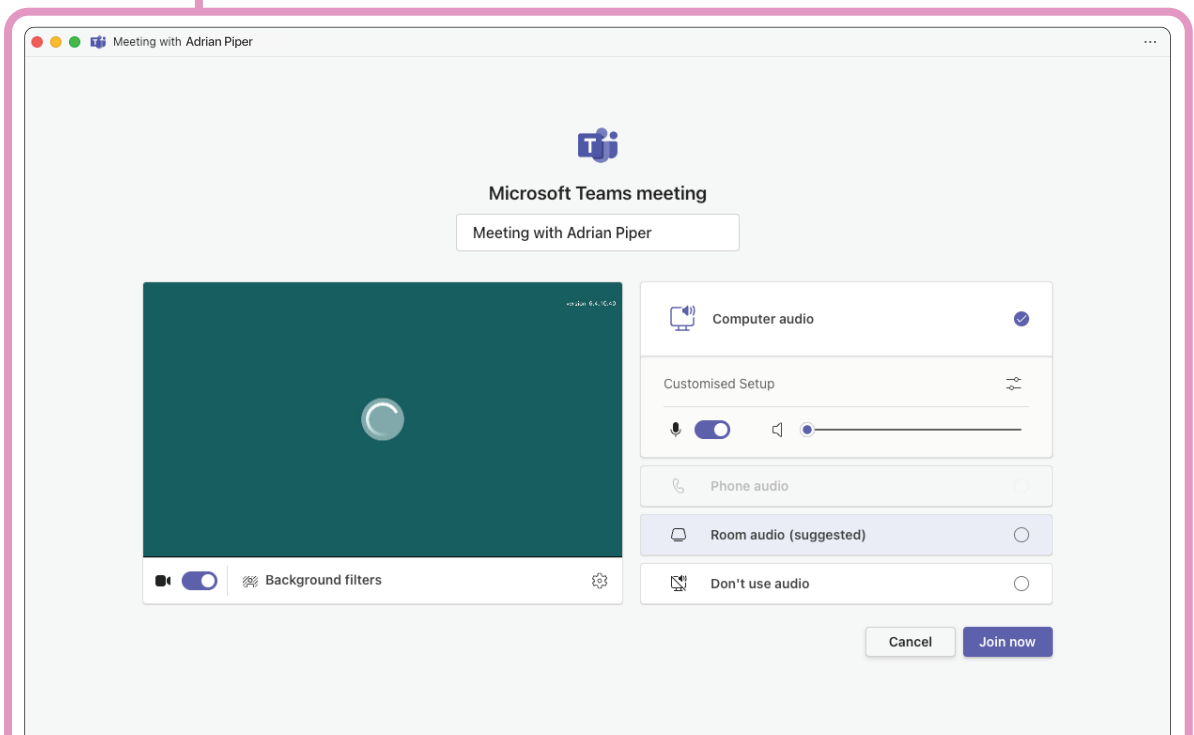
Meeting with Adrian Piper

...

Microsoft Teams meeting

Meeting with Adrian Piper

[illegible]

Computer audio

Customised Setup

Phone audio

Room audio (suggested)

Don't use audio

Background filters

Cancel

Join now